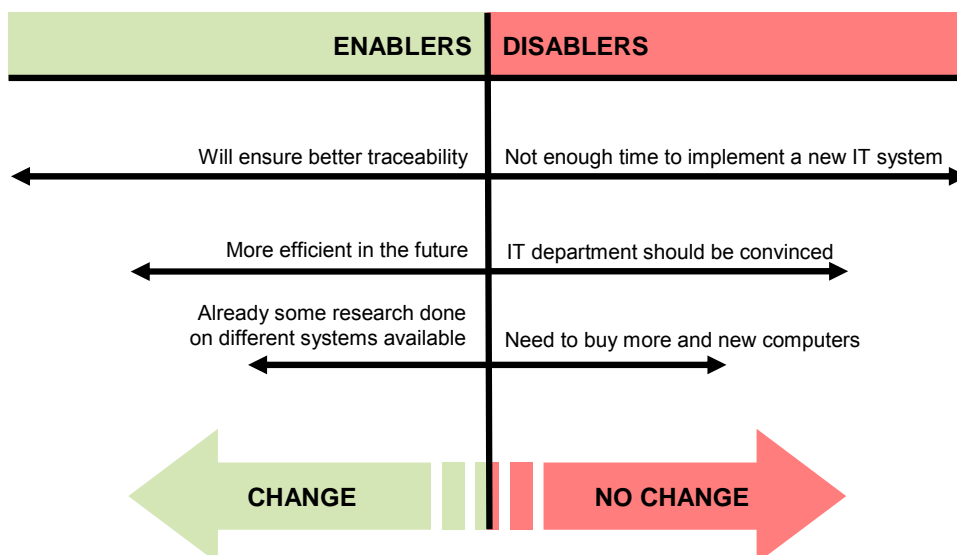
ENABLERS

DISABLERS

Will ensure better traceability

Not enough time to implement a new IT system

More efficient in the future

IT department should be convinced

Already some research done on different systems available

Need to buy more and new computers

CHANGE

NO CHANGE